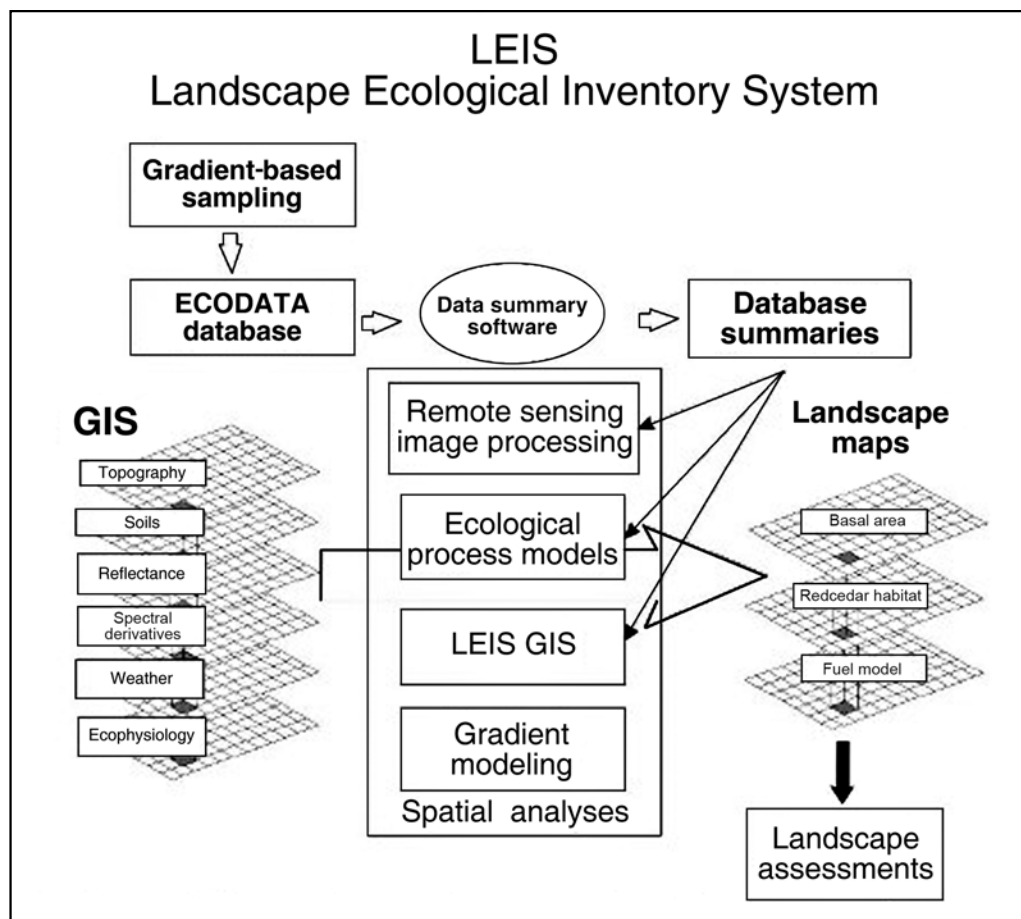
LEIS
Landscape Ecological Inventory System

Gradient-based sampling

ECODATA database

Data summary software

Database summaries

GIS

Topography

Soils

Reflectance

Spectral derivatives

Weather

Ecophysiology

Remote sensing image processing

Ecological process models

LEIS GIS

Gradient modeling

Spatial analyses

Landscape maps

Basal area

Redcedar habitat

Fuel model

Landscape assessments